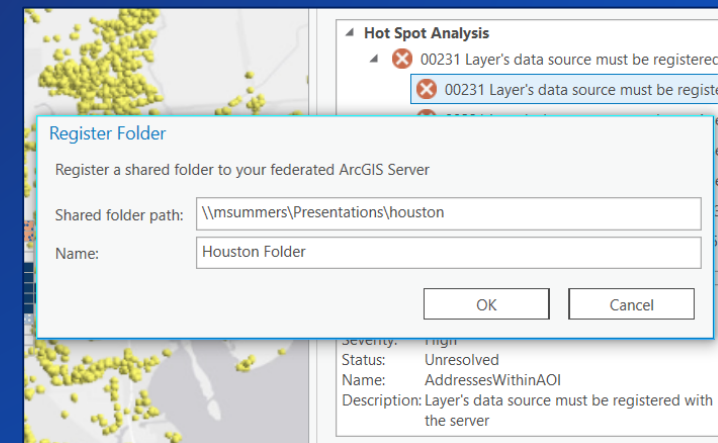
Hot Spot Analysis

00231 Layer's data source must be registered

00231 Layer's data source must be registe

Register Folder

Register a shared folder to your federated ArcGIS Server

Shared folder path: \\msummers\Presentations\houston

Name: Houston Folder

OK

Cancel

Severity: High

Status: Unresolved

Name: AddressesWithinAOI

Description: Layer's data source must be registered with the server